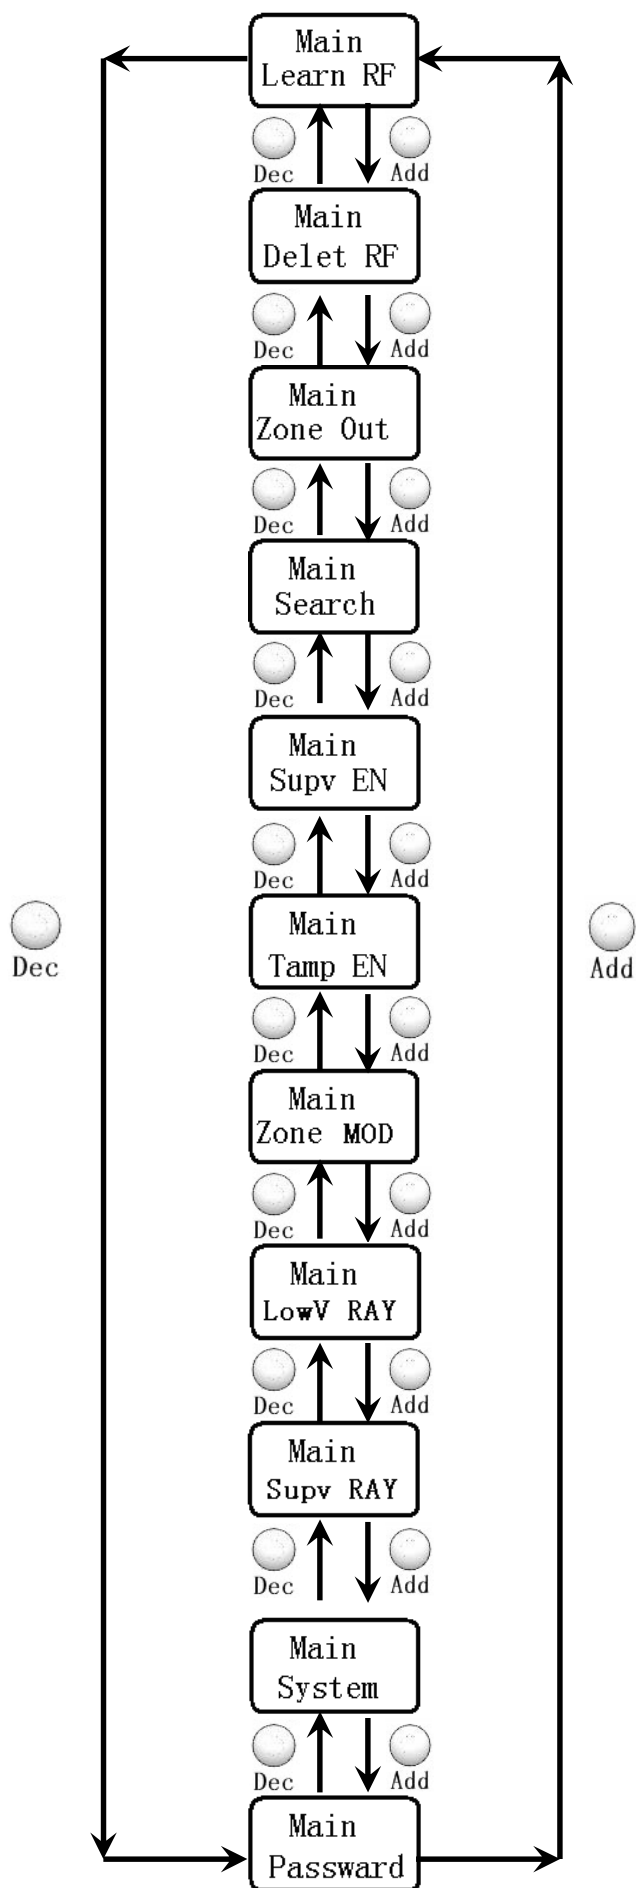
Main
Learn RF

Dec Add

Main
Delet RF

Dec Add

Main
Zone Out

Dec Add

Main
Search

Dec Add

Main
Supv EN

Dec Add

Dec

Main
Tamp EN

Add

Dec Add

Main
Zone MOD

Dec Add

Main
LowV RAY

Dec Add

Main
Supv RAY

Dec Add

Main
System

Dec Add

Main
Passward